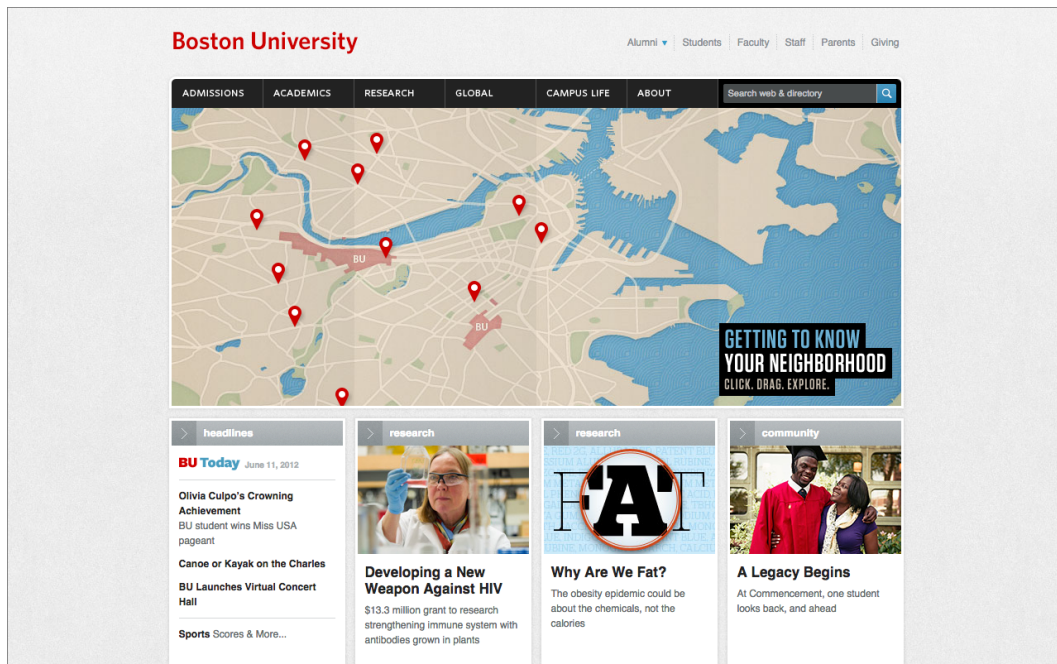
Boston University

Alumni ▾ | Students | Faculty | Staff | Parents | Giving

ADMISSIONS | ACADEMICS | RESEARCH | GLOBAL | CAMPUS LIFE | ABOUT

Search web & directory

BU

BU

GETTING TO KNOW
YOUR NEIGHBORHOOD
CLICK. DRAG. EXPLORE.

headlines

BU Today June 11, 2012

Olivia Culpo's Crowning Achievement
BU student wins Miss USA pageant

Canoe or Kayak on the Charles

BU Launches Virtual Concert Hall

Sports Scores & More...

research

Developing a New Weapon Against HIV
$13.3 million grant to research strengthening immune system with antibodies grown in plants

research

FAT

Why Are We Fat?
The obesity epidemic could be about the chemicals, not the calories

community

A Legacy Begins
At Commencement, one student looks back, and ahead